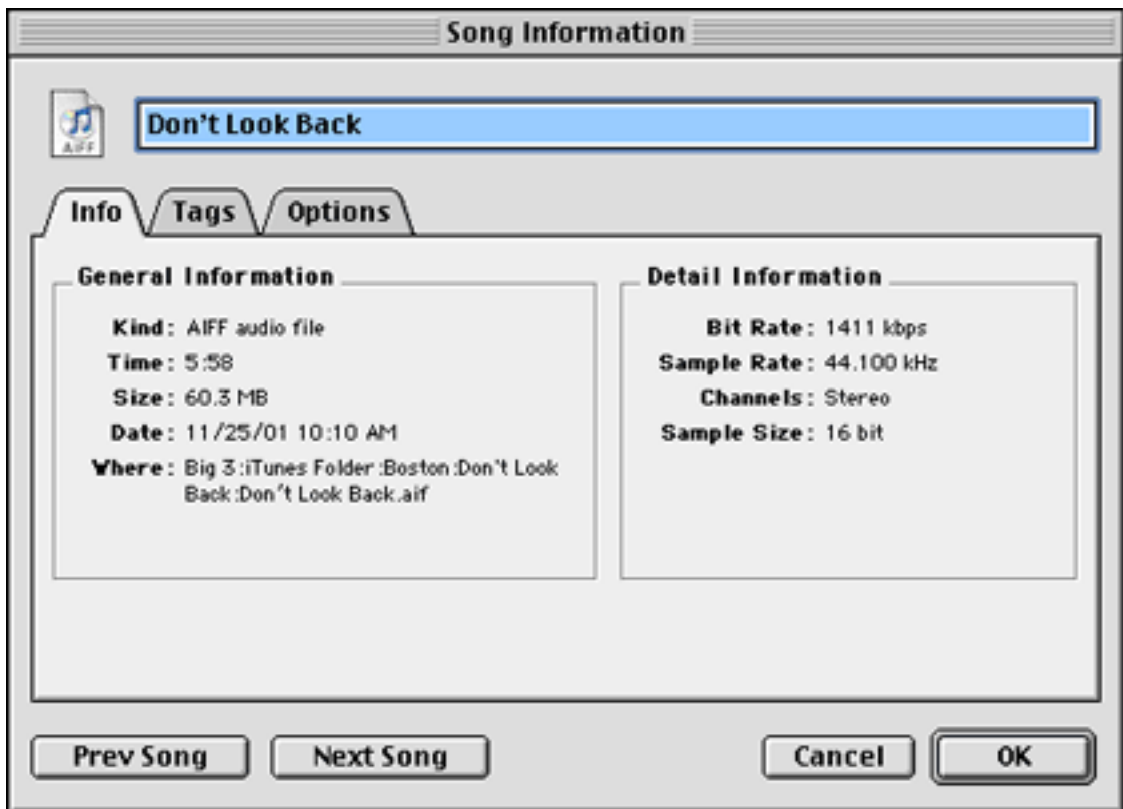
Song Information

AIFF

Don’t Look Back

Info Tags Options

General Information

Kind: AIFF audio file
Time: 5:58
Size: 60.3 MB
Date: 11/25/01 10:10 AM
Where: Big 3:iTunes Folder:Boston:Don't Look Back:Don't Look Back.aif

Detail Information

Bit Rate: 1411 kbps
Sample Rate: 44.100 kHz
Channels: Stereo
Sample Size: 16 bit

Prev Song Next Song Cancel OK